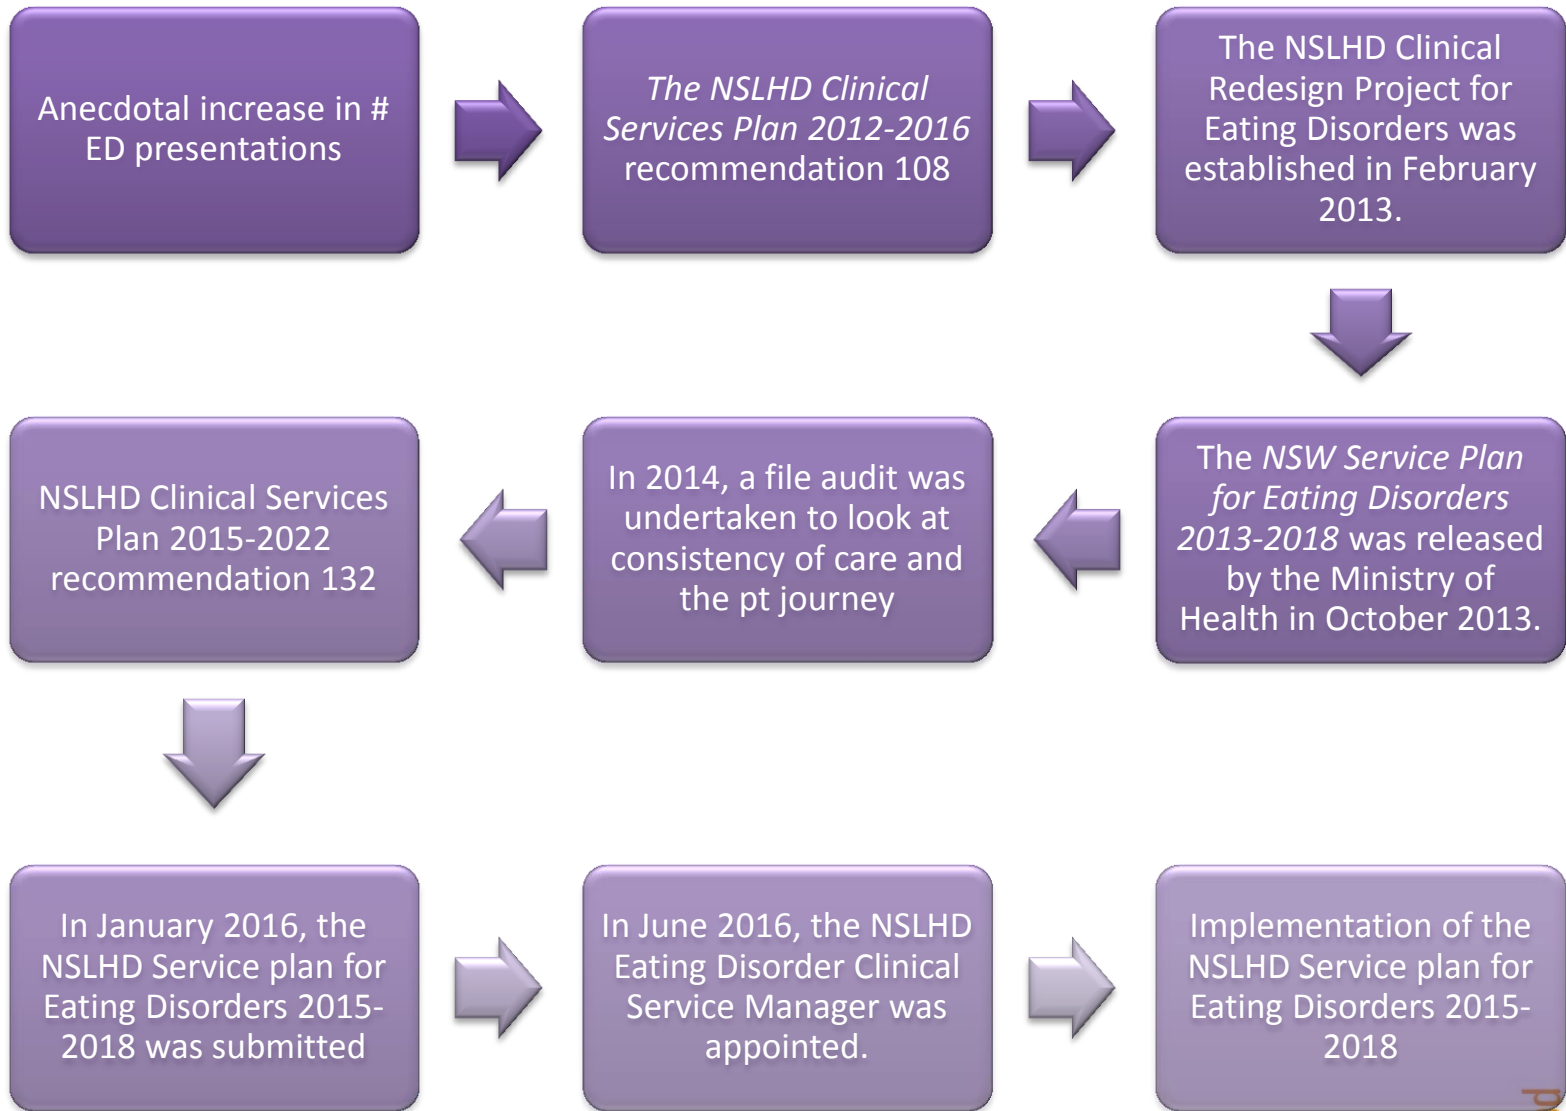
Anecdotal increase in # ED presentations

*The NSLHD Clinical Services Plan 2012-2016* recommendation 108

The NSLHD Clinical Redesign Project for Eating Disorders was established in February 2013.

The *NSW Service Plan for Eating Disorders 2013-2018* was released by the Ministry of Health in October 2013.

In 2014, a file audit was undertaken to look at consistency of care and the pt journey

NSLHD Clinical Services Plan 2015-2022 recommendation 132

In January 2016, the NSLHD Service plan for Eating Disorders 2015-2018 was submitted

In June 2016, the NSLHD Eating Disorder Clinical Service Manager was appointed.

Implementation of the NSLHD Service plan for Eating Disorders 2015-2018